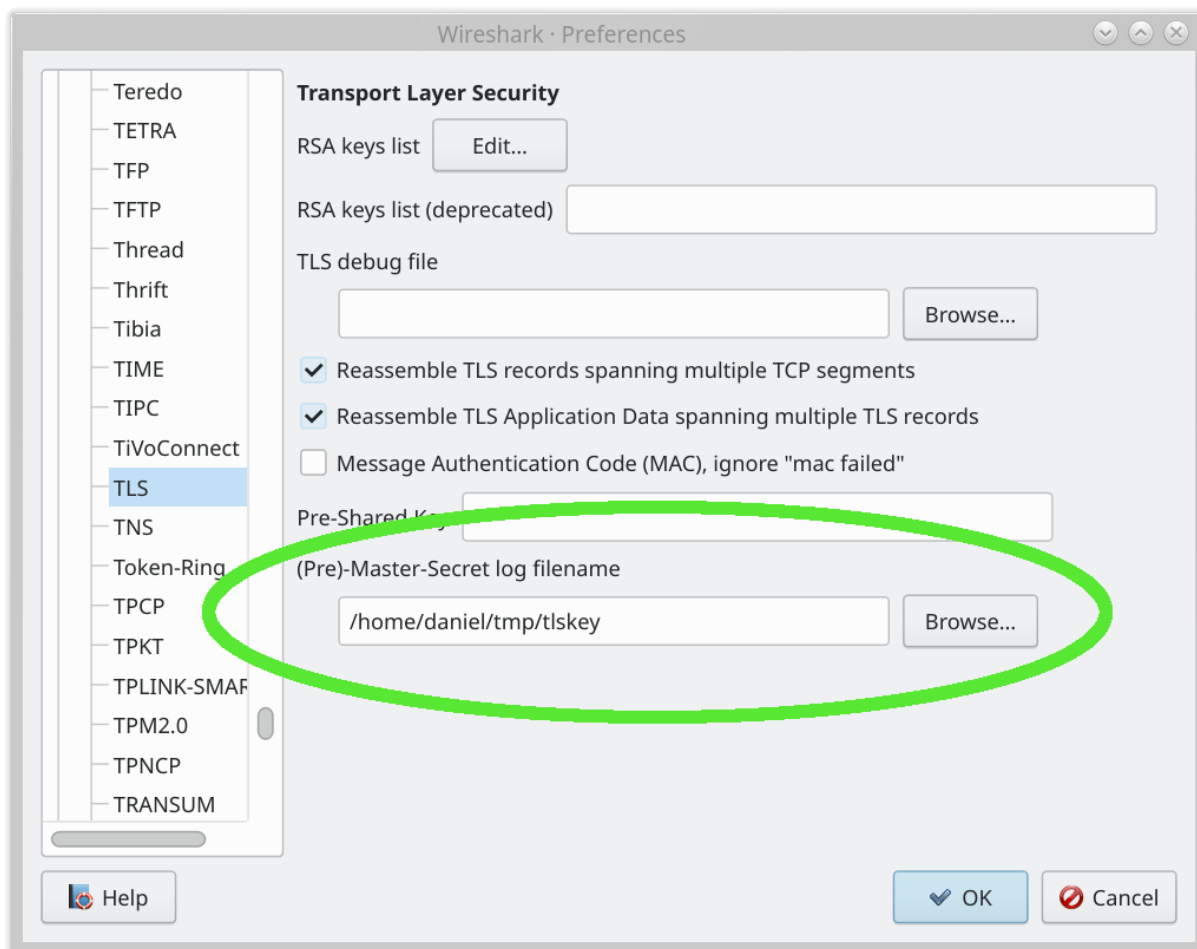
Wireshark · Preferences

Teredo
TETRA
TFP
TFTP
Thread
Thrift
Tibia
TIME
TIPC
TiVoConnect
TLS
TNS
Token-Ring
TPCP
TPKT
TPLINK-SMAR
TPM2.0
TPNCP
TRANSUM

Transport Layer Security

RSA keys list Edit...

RSA keys list (deprecated)

TLS debug file

Browse...

Reassemble TLS records spanning multiple TCP segments

Reassemble TLS Application Data spanning multiple TLS records

Message Authentication Code (MAC), ignore "mac failed"

Pre-Shared Ke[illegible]

(Pre)-Master-Secret log filename

/home/daniel/tmp/tlskey

Browse...

Help

OK

Cancel